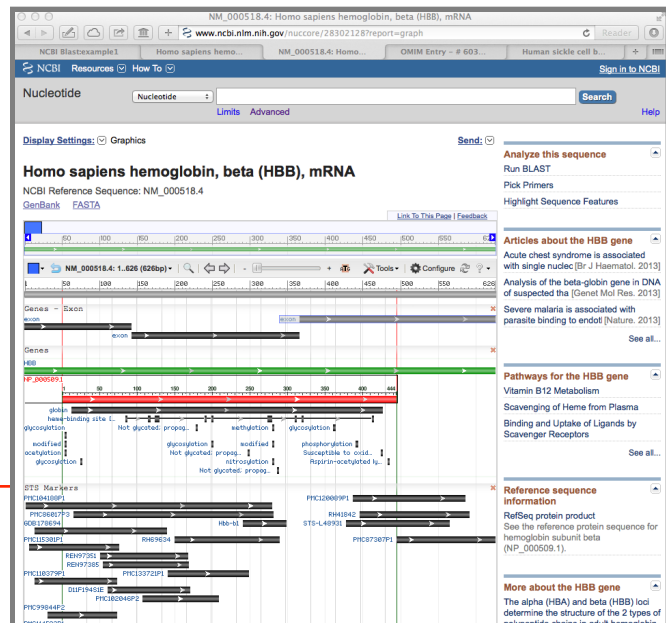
NM_000518.4: Homo sapiens hemoglobin, beta (HBB), mRNA

www.ncbi.nlm.nih.gov/nuccore/28302128?report=graph

Reader

NCBI Blast:example1 | Homo sapiens hemo... | NM_000518.4: Homo... | OMIM Entry - # 603... | Human sickle cell b...

NCBI Resources How To

Sign in to NCBI

Nucleotide

Nucleotide

Search

Limits Advanced

Help

Display Settings: Graphics

Send:

Homo sapiens hemoglobin, beta (HBB), mRNA

NCBI Reference Sequence: NM_000518.4

GenBank FASTA

Link To This Page | Feedback

50 100 150 200 250 300 350 400 450 500 550 62

NM_000518.4: 1..626 (626bp) Tools Configure ?

1 50 100 150 200 250 300 350 400 450 500 550 626

Genes - Exon

exon

exon

exon

Genes

HBB

NP_000509.1

1 50 100 150 200 250 300 350 400 444

globin

heme-binding site I...

glycosylation

Not glycated. propag...

methylation

glycosylation

modified

glycosylation

modified

phosphorylation

acetylation

Not glycated. propag...

Susceptible to oxid...

glycosylation

nitrosylation

Aspirin-acetylated ly...

Not glycated. propag...

STS Markers

PMC104180P1

PMC120089P1

PMC86017P3

RH41842

GDB178694

Hbb-b1

STS-L48931

PMC15301P1

RH69634

PMC87307P1

REN97351

REN97385

PMC110379P1

PMC133721P1

D11F194S1E

PMC102046P2

PMC99844P2

Analyze this sequence

Run BLAST

Pick Primers

Highlight Sequence Features

Articles about the HBB gene

Acute chest syndrome is associated with single nucleo [Br J Haematol. 2013]

Analysis of the beta-globin gene in DNA of suspected tha [Genet Mol Res. 2013]

Severe malaria is associated with parasite binding to endot [Nature. 2013]

See all...

Pathways for the HBB gene

Vitamin B12 Metabolism

Scavenging of Heme from Plasma

Binding and Uptake of Ligands by Scavenger Receptors

See all...

Reference sequence information

RefSeq protein product

See the reference protein sequence for hemoglobin subunit beta (NP_000509.1).

More about the HBB gene

The alpha (HBA) and beta (HBB) loci determine the structure of the 2 types of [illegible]